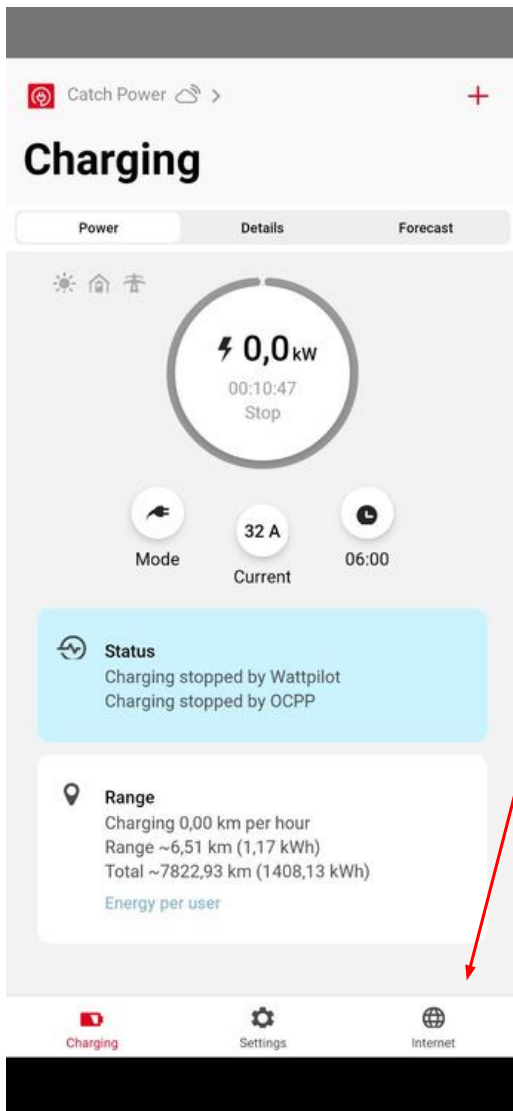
Catch Power >

+

Charging

Power
Details
Forecast

0,0 kW
00:10:47
Stop

Mode
32 A
Current
06:00

Status
Charging stopped by Wattpilot
Charging stopped by OCPP

Range
Charging 0,00 km per hour
Range ~6,51 km (1,17 kWh)
Total ~7822,93 km (1408,13 kWh)
Energy per user

Charging
Settings
Internet